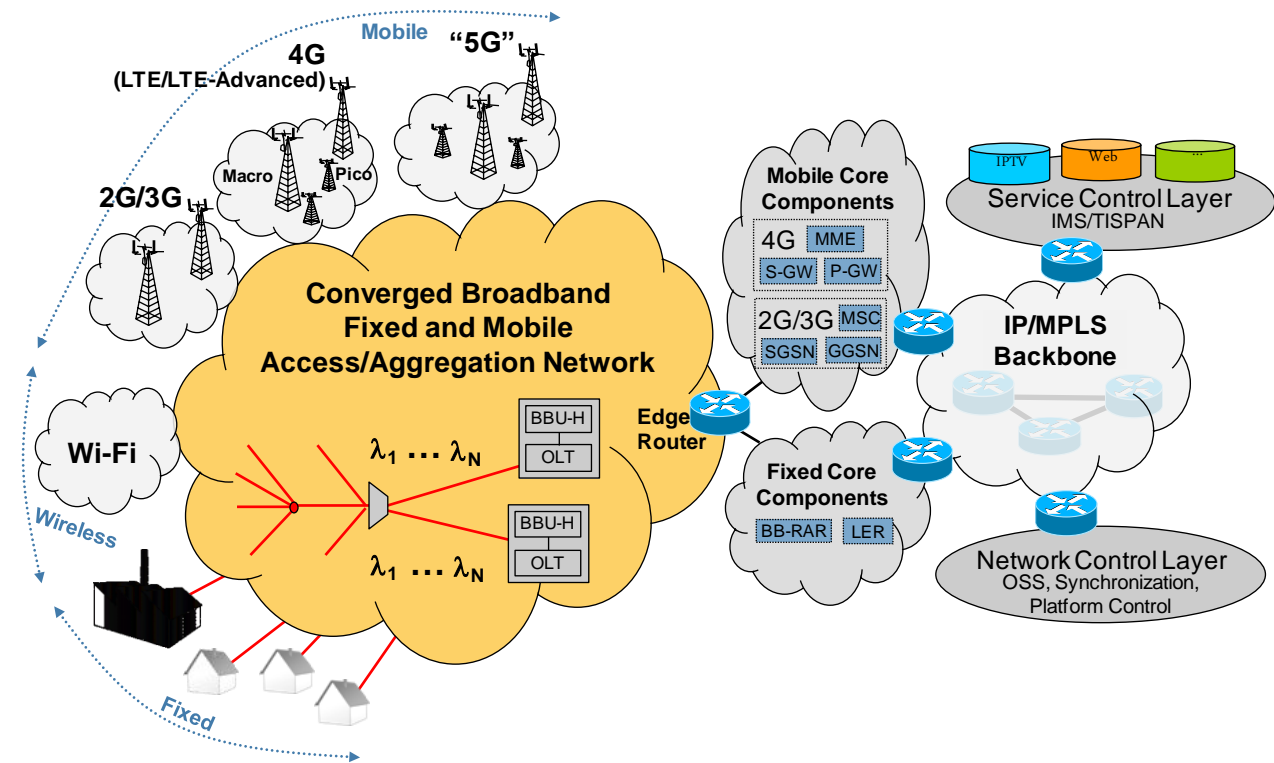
Mobile
4G
(LTE/LTE-Advanced)
"5G"
Macro
Pico
2G/3G
Converged Broadband Fixed and Mobile Access/Aggregation Network
Wi-Fi
Wireless
Fixed
$\lambda_1 \dots \lambda_N$
BBU-H
OLT
$\lambda_1 \dots \lambda_N$
BBU-H
OLT
Edge Router
Mobile Core Components
4G MME
S-GW P-GW
2G/3G MSC
SGSN GGSN
Fixed Core Components
BB-RAR LER
IPTV
Web
...
Service Control Layer
IMS/TISPAN
IP/MPLS Backbone
Network Control Layer
OSS, Synchronization, Platform Control